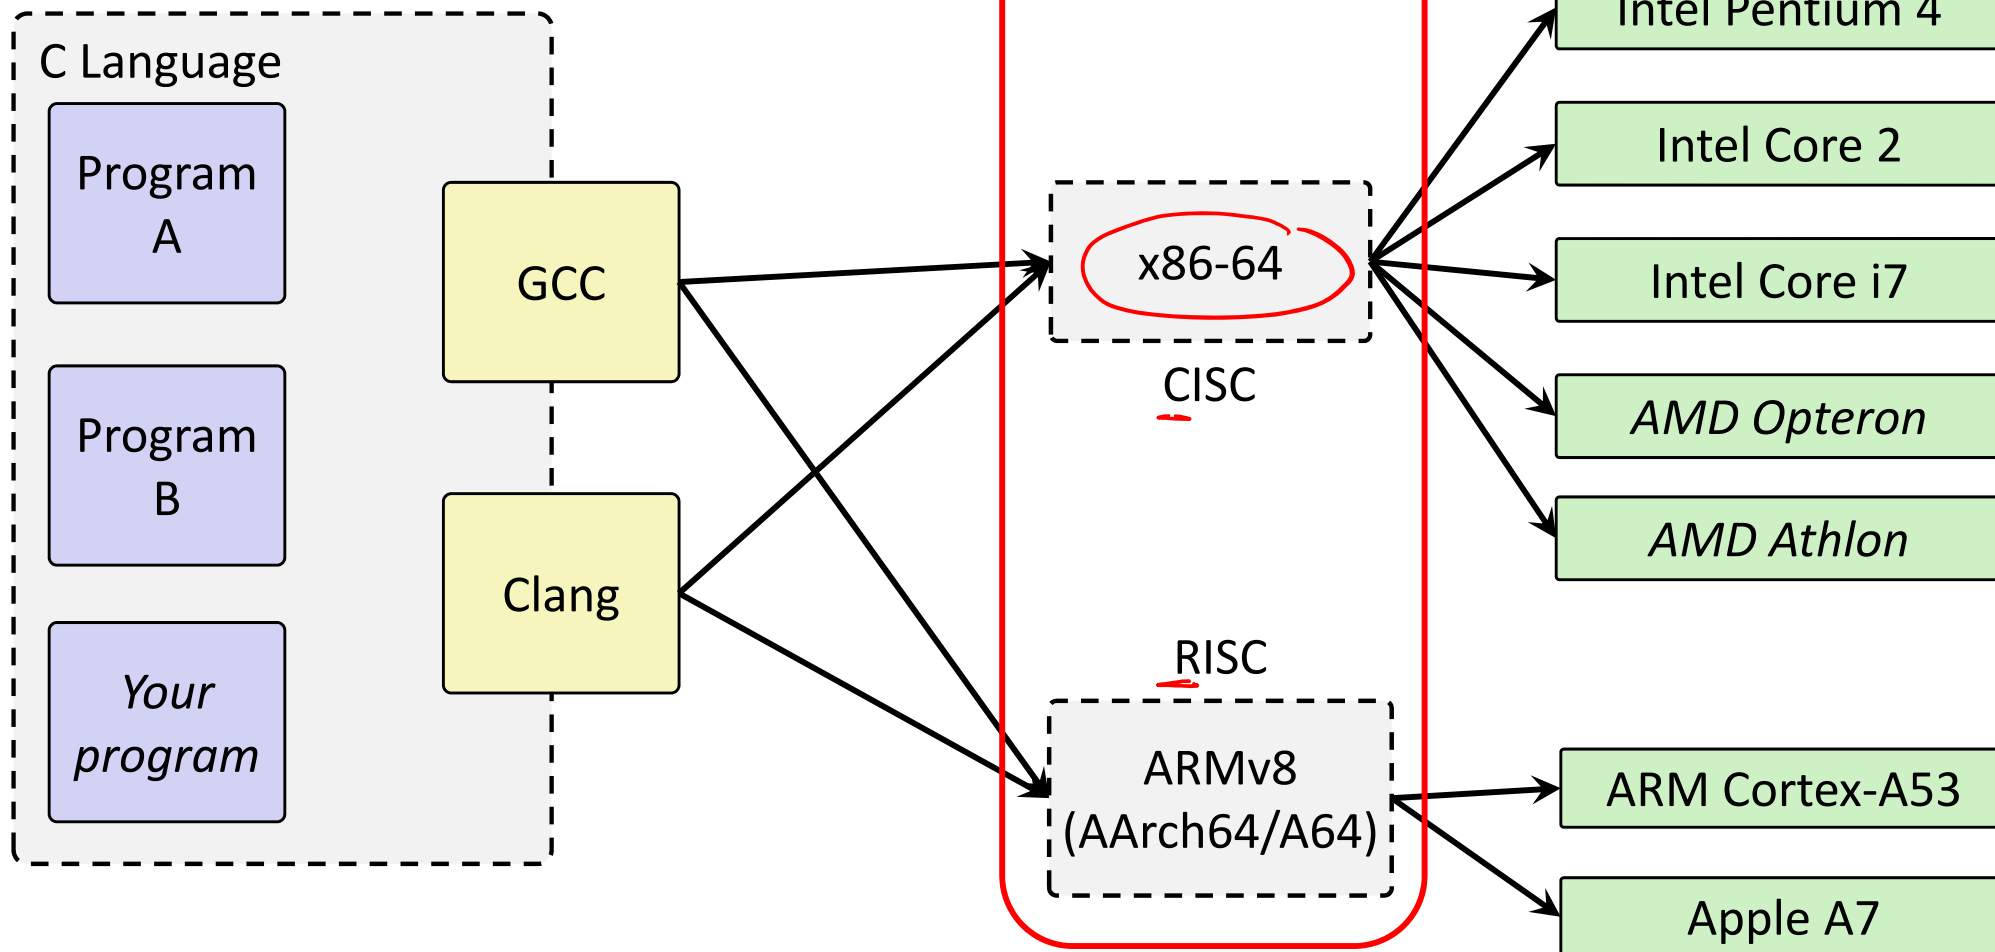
C Language

Program A

Program B

*Your program*

GCC

Clang

x86-64

CISC

RISC

ARMv8 (AArch64/A64)

Intel Pentium 4

Intel Core 2

Intel Core i7

*AMD Opteron*

*AMD Athlon*

ARM Cortex-A53

Apple A7